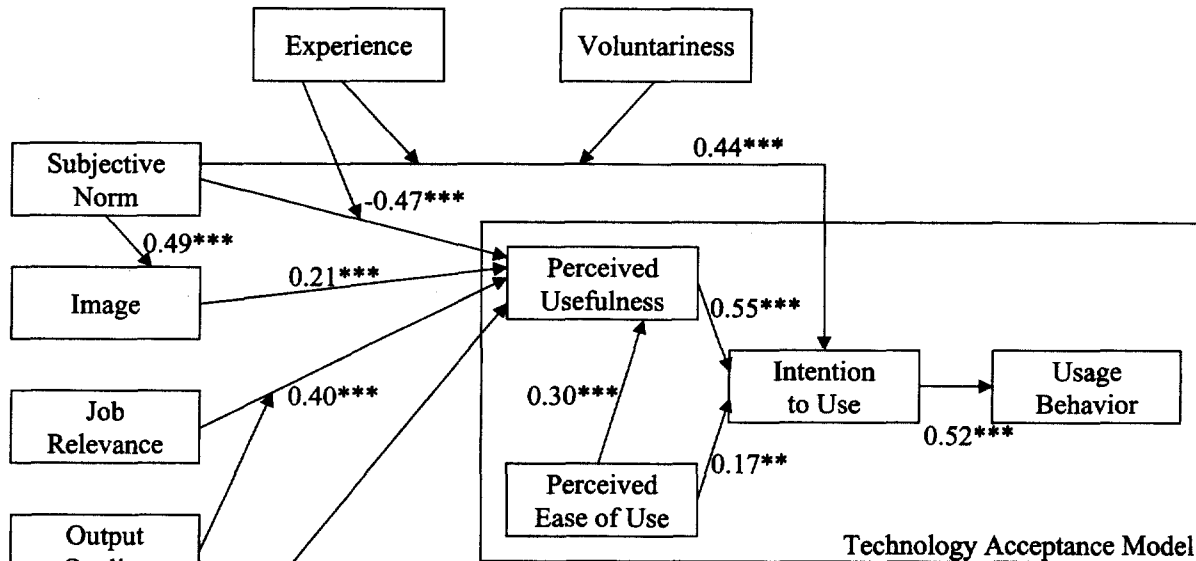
Experience

Voluntariness

Subjective Norm

0.44***

-0.47***

0.49***

Image

0.21***

Perceived Usefulness

0.55***

Job Relevance

0.40***

0.30***

Intention to Use

Usage Behavior

0.52***

0.17**

Perceived Ease of Use

Output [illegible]

Technology Acceptance Model